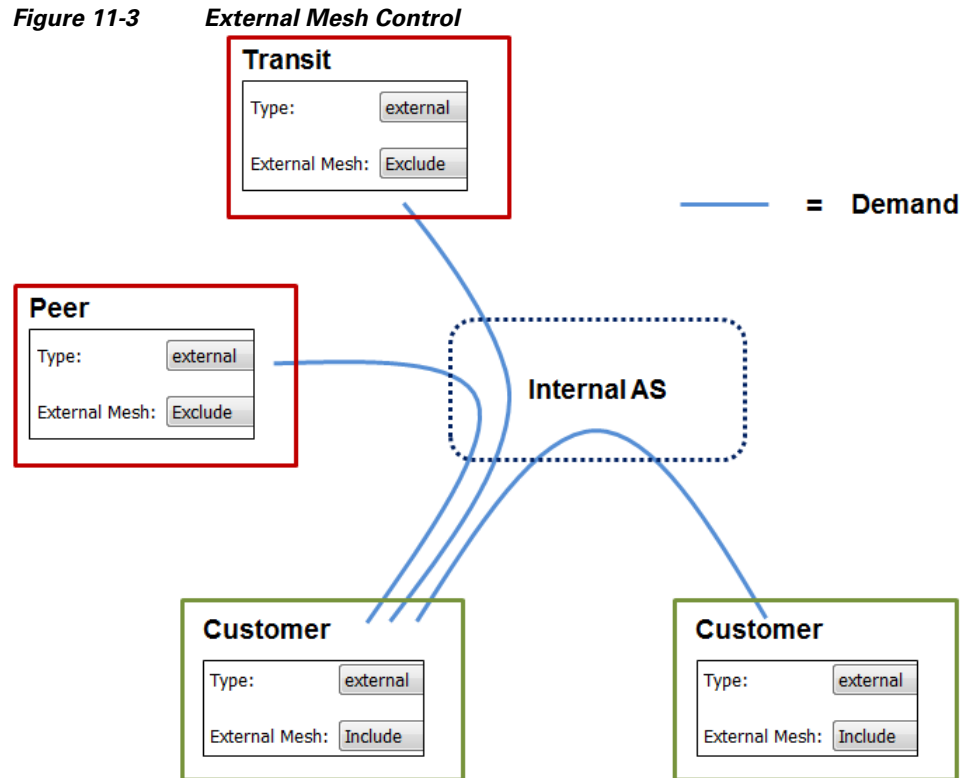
Figure 11-3 External Mesh Control

Transit
Type: external
External Mesh: Exclude

= Demand

Peer
Type: external
External Mesh: Exclude

Internal AS

Customer
Type: external
External Mesh: Include

Customer
Type: external
External Mesh: Include